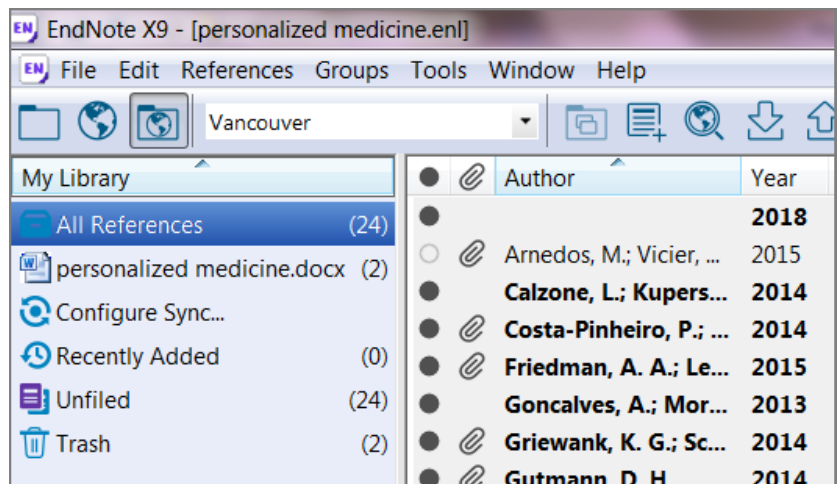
EndNote X9 - [personalized medicine.enl]

File Edit References Groups Tools Window Help

Vancouver

My Library

All References (24)

personalized medicine.docx (2)

Configure Sync...

Recently Added (0)

Unfiled (24)

Trash (2)

| Author | Year |
|---|---|
| | 2018 |
| Arnedos, M.; Vicier, ... | 2015 |
| Calzone, L.; Kupers... | 2014 |
| Costa-Pinheiro, P.; ... | 2014 |
| Friedman, A. A.; Le... | 2015 |
| Goncalves, A.; Mor... | 2013 |
| Griewank, K. G.; Sc... | 2014 |
| Gutmann, D. H. | 2014 |